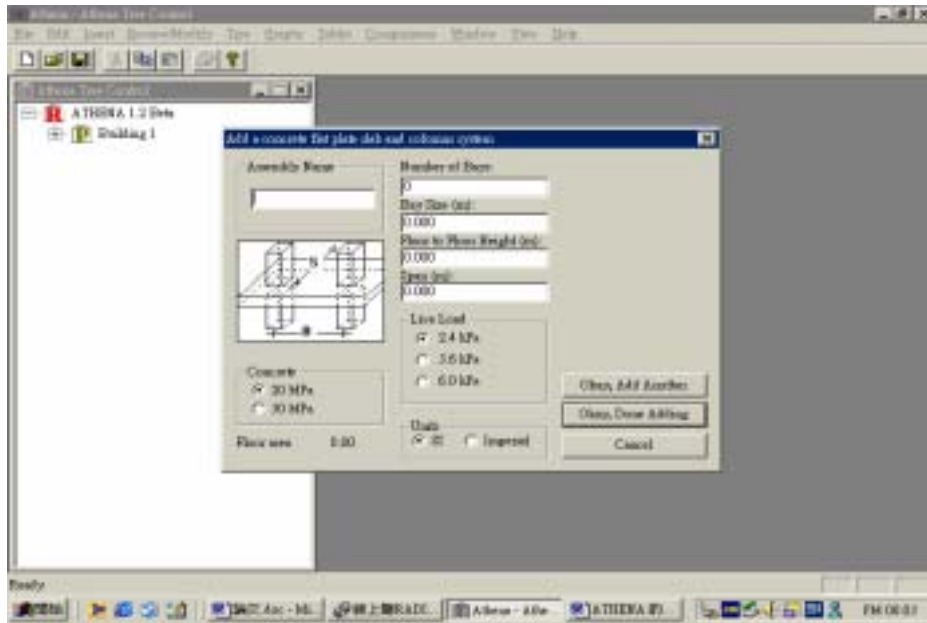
Athena - Athena Tree Control
File Edit Insert Browse/Modify Tips Graphs Tables Comparisons Window View Help

Athena Tree Control
ATHENA 1.2 Beta
Building 1

Add a concrete flat plate slab and column system

Assembly Name

Number of Bays
0
Bay Size (m):
0.000
Floor to Floor Height (m):
0.000
Span (m):
0.000

Live Load
2.4 kPa
3.6 kPa
6.0 kPa

Concrete
20 MPa
30 MPa

Units
SI
Imperial

Floor area 0.00

Okay, Add Another
Okay, Done Adding
Cancel

Ready

Athena - Athe...
ATHENA
PM 00:03